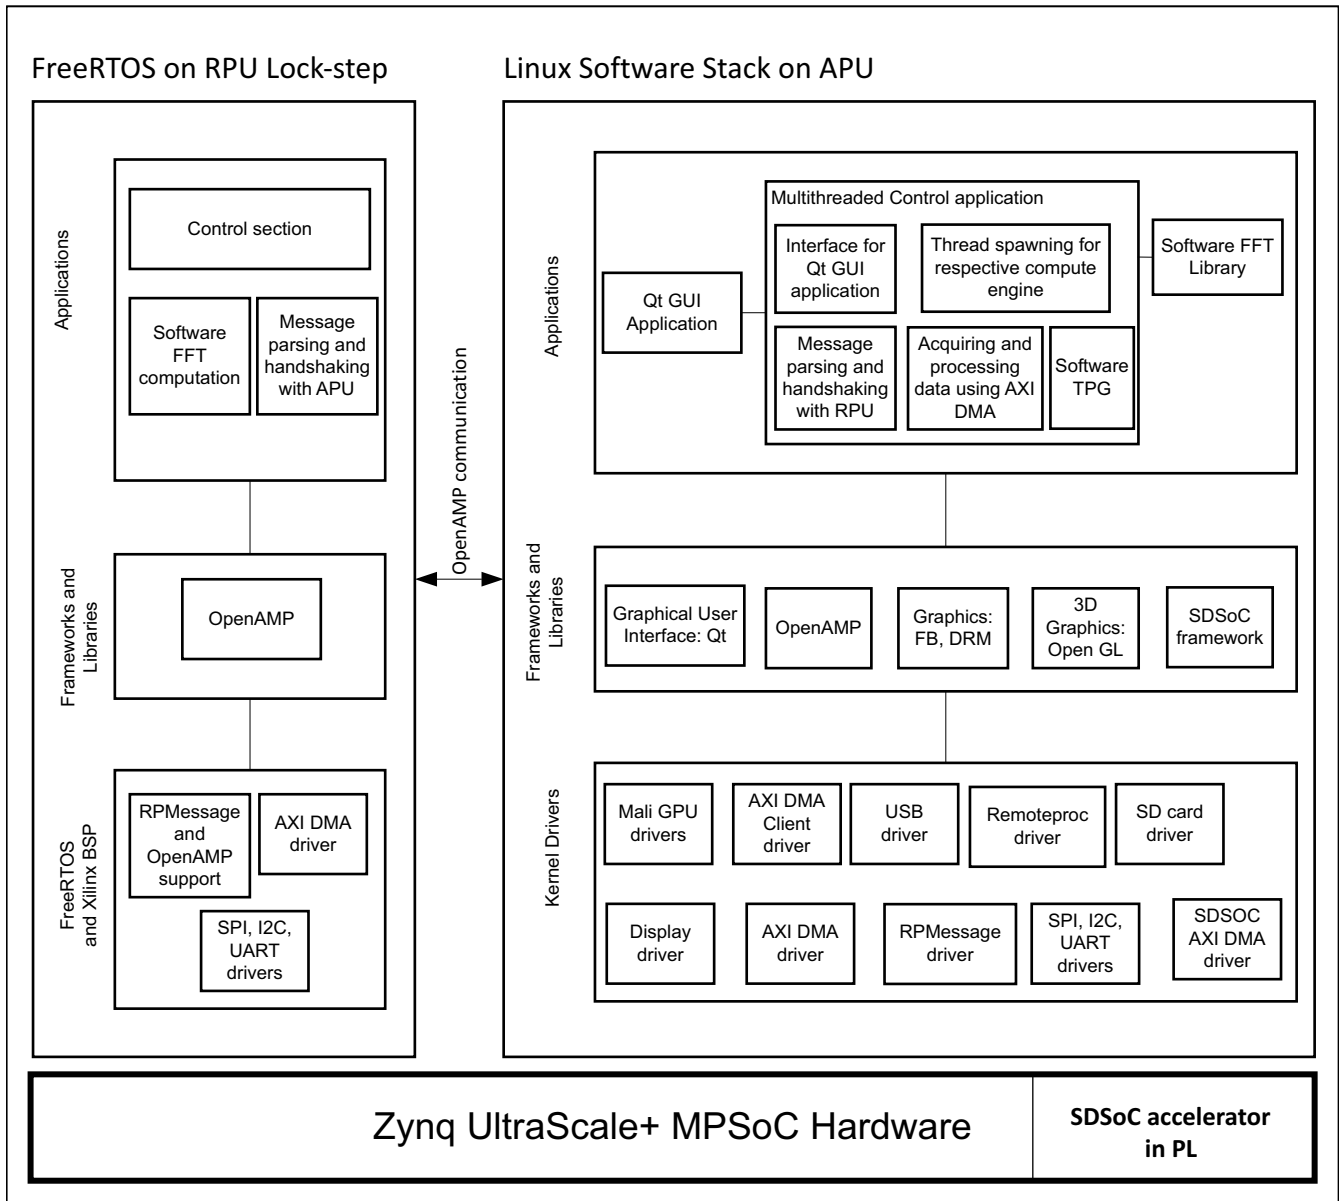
FreeRTOS on RPU Lock-step

Applications

Control section

Software FFT computation

Message parsing and handshaking with APU

Frameworks and Libraries

OpenAMP

FreeRTOS and Xilinx BSP

RPMessage and OpenAMP support

AXI DMA driver

SPI, I2C, UART drivers

OpenAMP communication

Linux Software Stack on APU

Applications

Qt GUI Application

Multithreaded Control application

Interface for Qt GUI application

Thread spawning for respective compute engine

Software FFT Library

Message parsing and handshaking with RPU

Acquiring and processing data using AXI DMA

Software TPG

Frameworks and Libraries

Graphical User Interface: Qt

OpenAMP

Graphics: FB, DRM

3D Graphics: Open GL

SDSoC framework

Kernel Drivers

Mali GPU drivers

AXI DMA Client driver

USB driver

Remoteproc driver

SD card driver

Display driver

AXI DMA driver

RPMessage driver

SPI, I2C, UART drivers

SDSOC AXI DMA driver

Zynq UltraScale+ MPSoC Hardware

SDSoC accelerator in PL